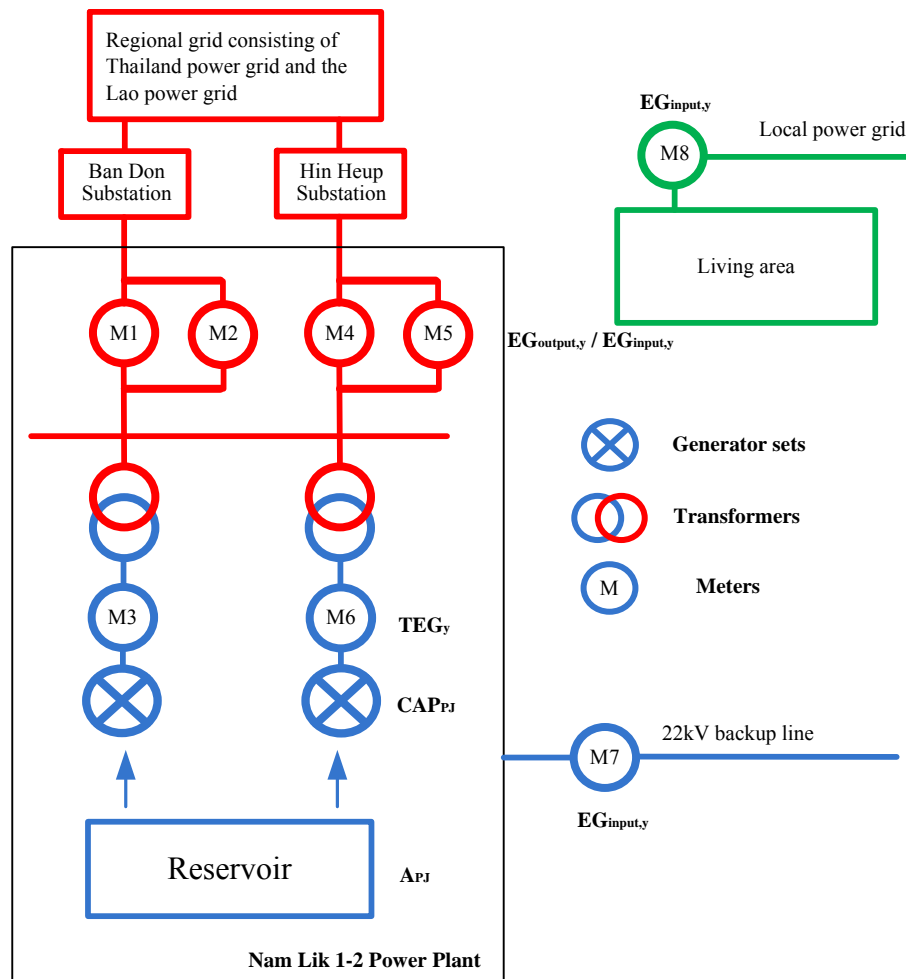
Regional grid consisting of Thailand power grid and the Lao power grid

Ban Don Substation

Hin Heup Substation

$EG_{input,y}$

M8

Local power grid

Living area

M1

M2

M4

M5

$EG_{output,y}$ / $EG_{input,y}$

Generator sets

Transformers

M

Meters

M3

M6

$TEG_y$

$CAP_{PJ}$

M7

22kV backup line

$EG_{input,y}$

Reservoir

$A_{PJ}$

Nam Lik 1-2 Power Plant